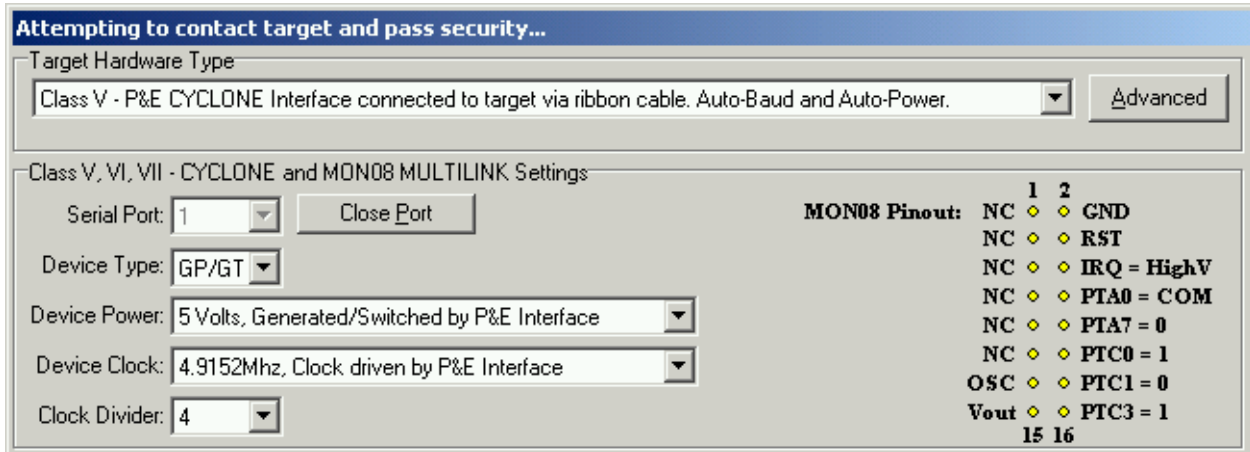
Attempting to contact target and pass security...

Target Hardware Type

Class V - P&E CYCLONE Interface connected to target via ribbon cable. Auto-Baud and Auto-Power.

Advanced

Class V, VI, VII - CYCLONE and MON08 MULTILINK Settings

Serial Port: 1

Close Port

Device Type: GP/GT

Device Power: 5 Volts, Generated/Switched by P&E Interface

Device Clock: 4.9152Mhz, Clock driven by P&E Interface

Clock Divider: 4

MON08 Pinout:

| | 1 | 2 | |
|---|---|---|---|
| NC | ◇ | ◇ | GND |
| NC | ◇ | ◇ | RST |
| NC | ◇ | ◇ | IRQ = HighV |
| NC | ◇ | ◇ | PTA0 = COM |
| NC | ◇ | ◇ | PTA7 = 0 |
| NC | ◇ | ◇ | PTC0 = 1 |
| OSC | ◇ | ◇ | PTC1 = 0 |
| Vout | ◇ | ◇ | PTC3 = 1 |
| | 15 | 16 | |